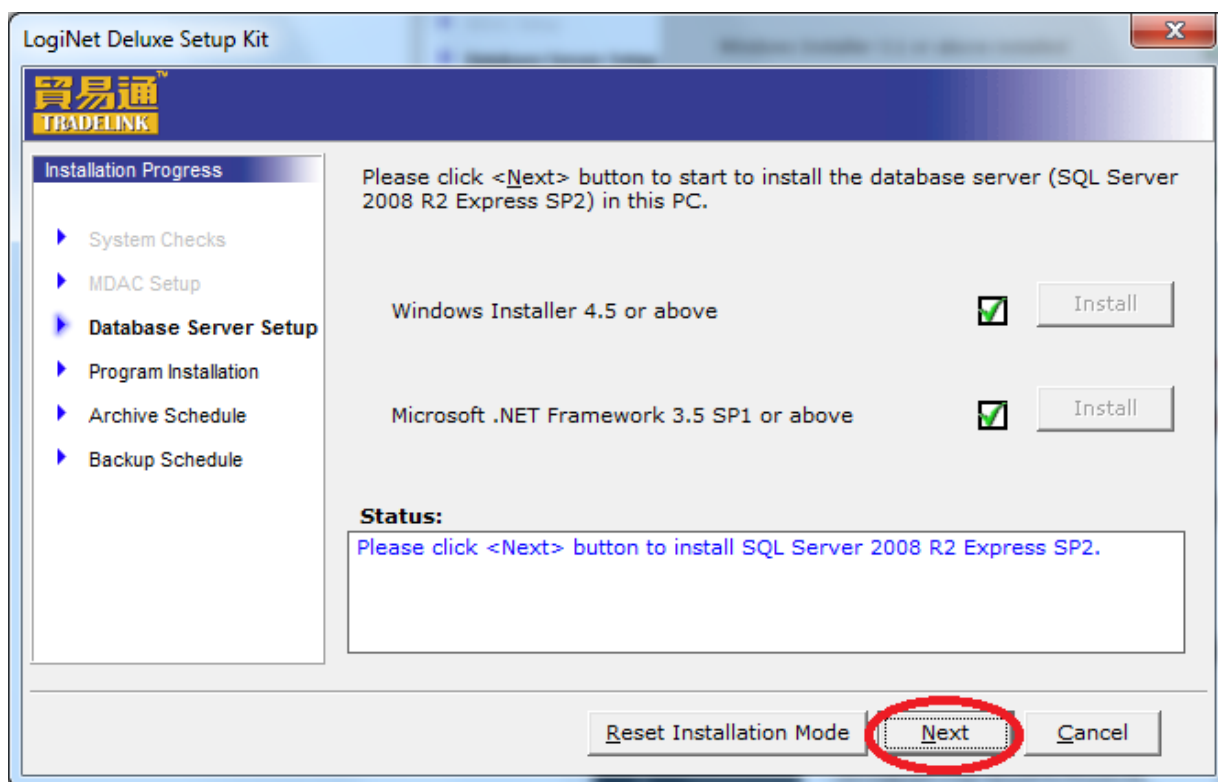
LogiNet Deluxe Setup Kit

貿易通™
TRADELINK

Installation Progress

System Checks
MDAC Setup
Database Server Setup
Program Installation
Archive Schedule
Backup Schedule

Please click <Next> button to start to install the database server (SQL Server 2008 R2 Express SP2) in this PC.

Windows Installer 4.5 or above
Install

Microsoft .NET Framework 3.5 SP1 or above
Install

Status:
Please click <Next> button to install SQL Server 2008 R2 Express SP2.

Reset Installation Mode
Next
Cancel